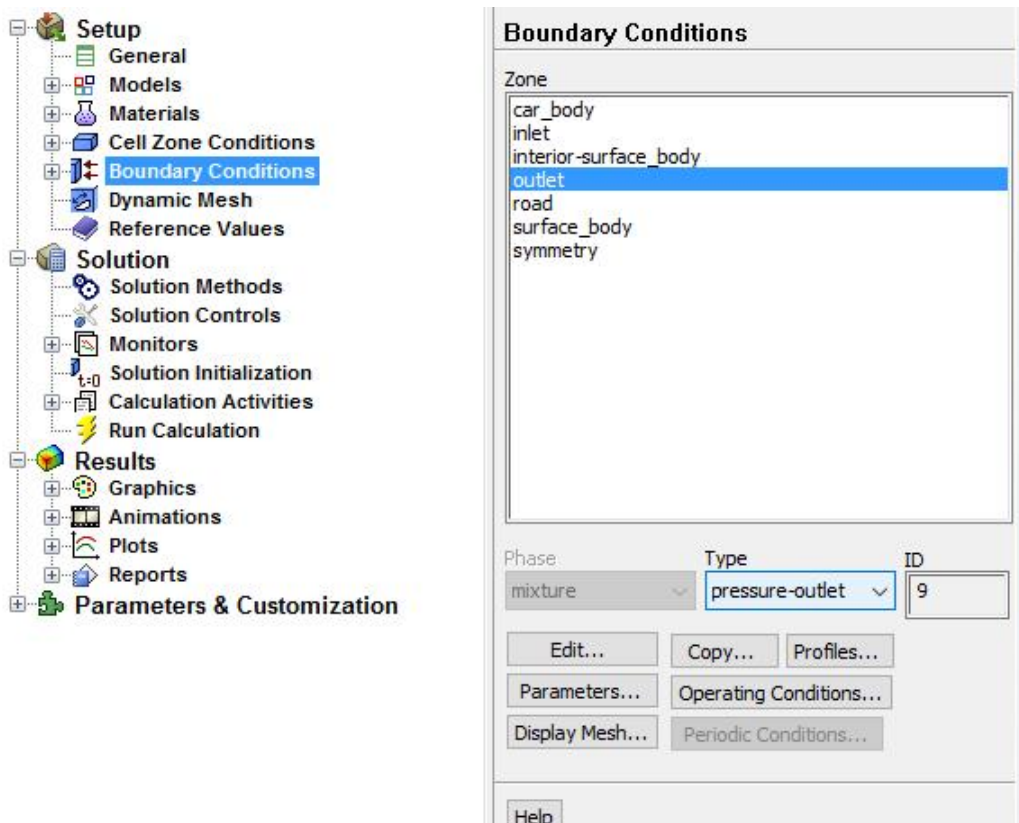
Setup
General
Models
Materials
Cell Zone Conditions
Boundary Conditions
Dynamic Mesh
Reference Values
Solution
Solution Methods
Solution Controls
Monitors
Solution Initialization
Calculation Activities
Run Calculation
Results
Graphics
Animations
Plots
Reports
Parameters & Customization

Boundary Conditions

Zone
car_body
inlet
interior-surface_body
outlet
road
surface_body
symmetry

Phase
mixture
Type
pressure-outlet
ID
9

Edit...
Copy...
Profiles...
Parameters...
Operating Conditions...
Display Mesh...
Periodic Conditions...

Help